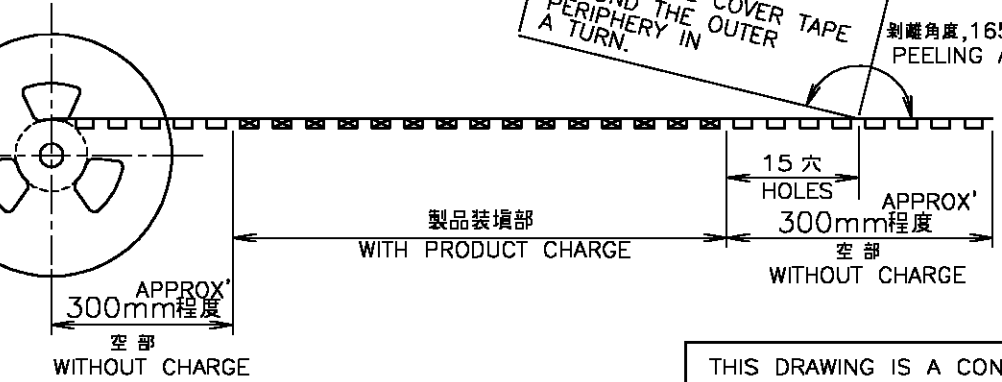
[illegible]ND THE COVER TAPE PERIPHERY IN OUTER A TURN.

剥離角度,165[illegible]
PEELING A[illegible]

15 穴
HOLES

APPROX'
300mm程度
空 部
WITHOUT CHARGE

製品装填部
WITH PRODUCT CHARGE

APPROX'
300mm程度
空 部
WITHOUT CHARGE

THIS DRAWING IS A CON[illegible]